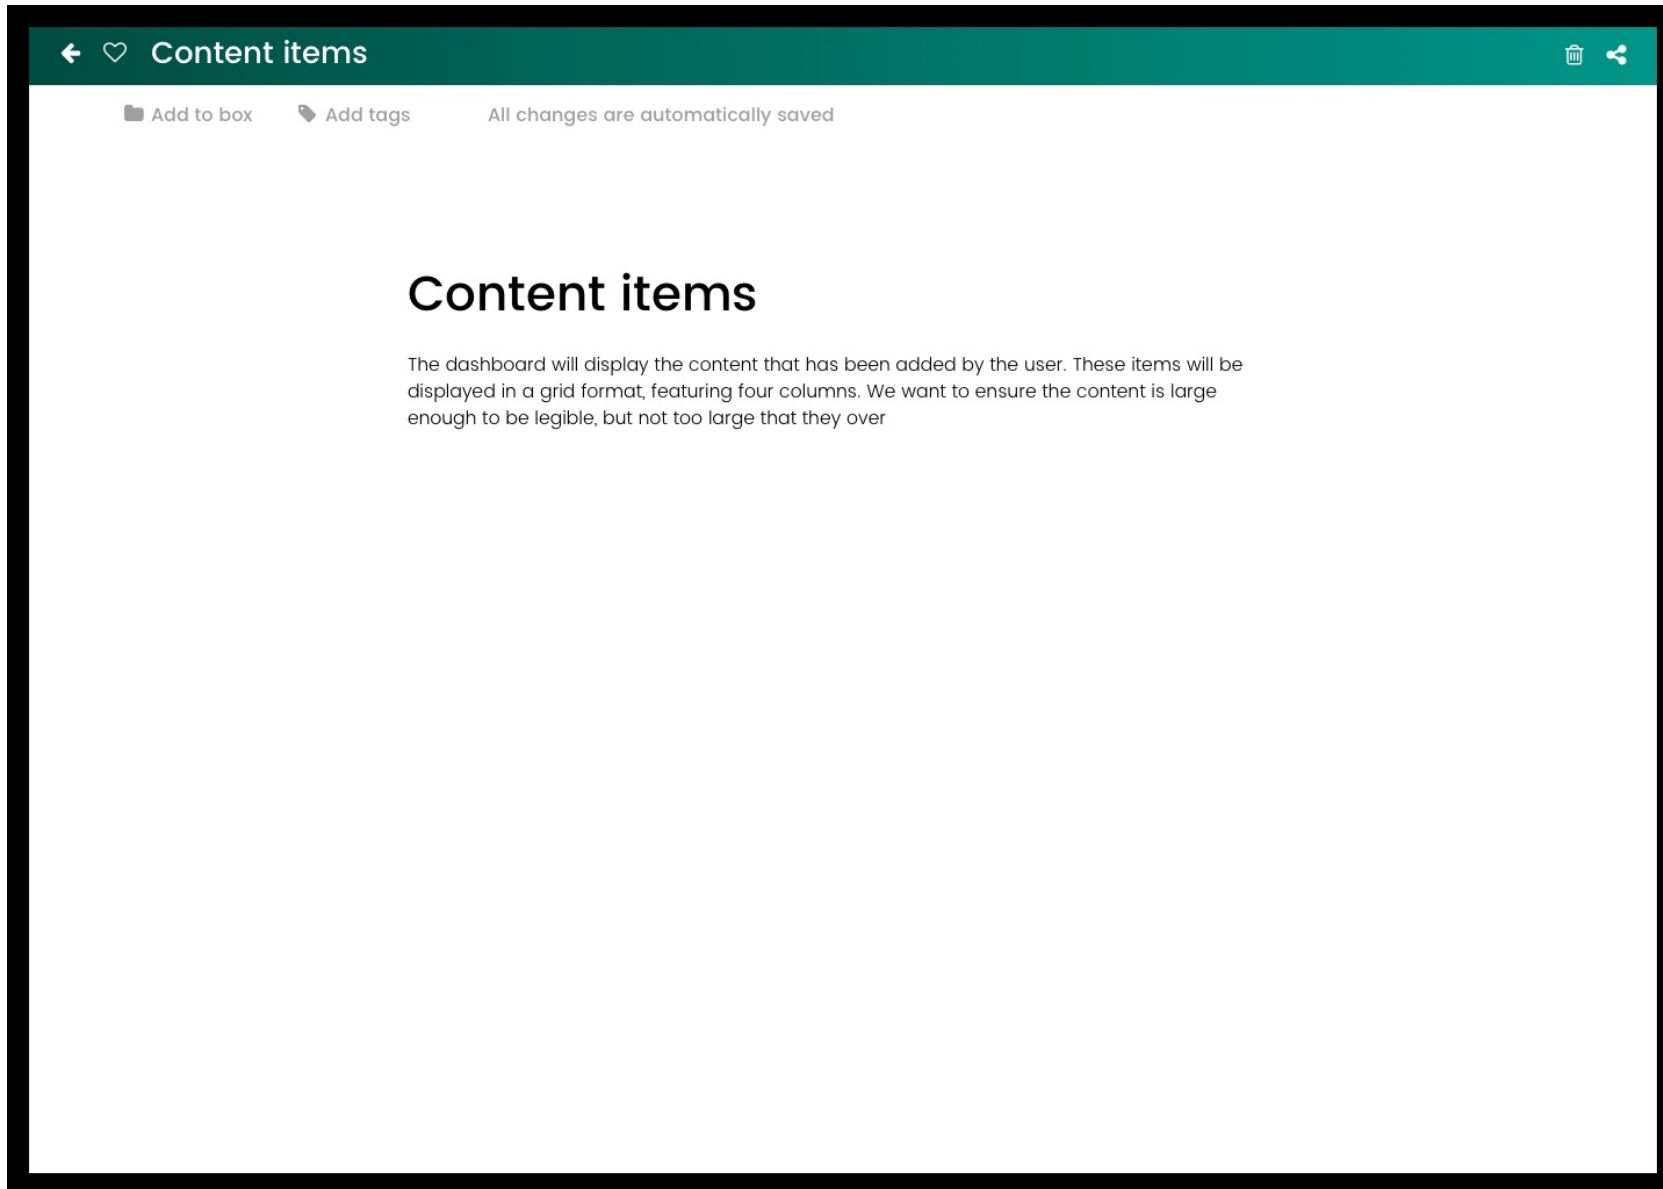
Content items

Add to box

Add tags

All changes are automatically saved

Content items

The dashboard will display the content that has been added by the user. These items will be displayed in a grid format, featuring four columns. We want to ensure the content is large enough to be legible, but not too large that they over